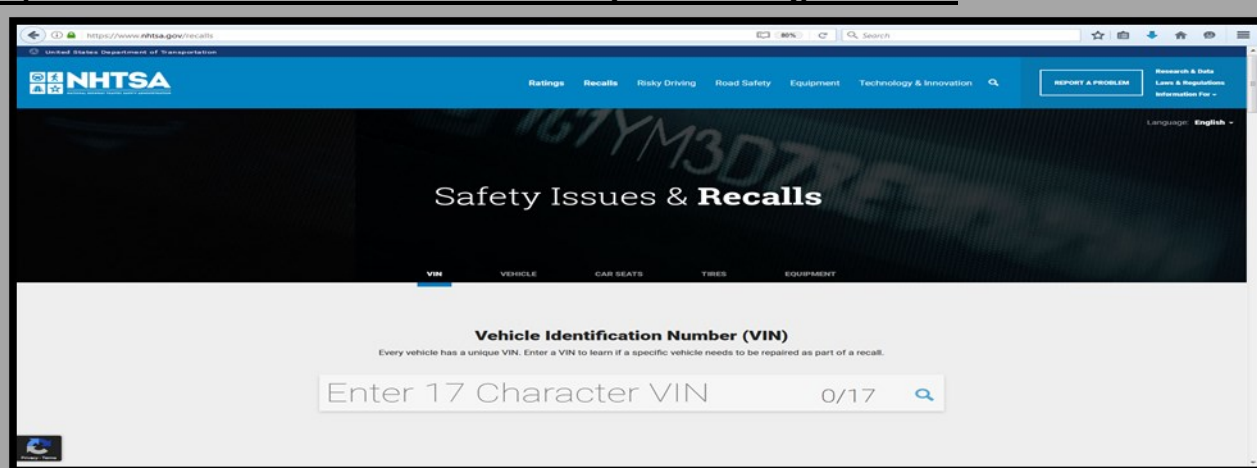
https://www.nhtsa.gov/recalls

80%

Search

United States Department of Transportation

NHTSA

Ratings Recalls Risky Driving Road Safety Equipment Technology & Innovation

REPORT A PROBLEM

Research & Data
Laws & Regulations
Information For

Language: English

Safety Issues & Recalls

VIN VEHICLE CAR SEATS TIRES EQUIPMENT

Vehicle Identification Number (VIN)

Every vehicle has a unique VIN. Enter a VIN to learn if a specific vehicle needs to be repaired as part of a recall.

Enter 17 Character VIN 0/17

Privacy - Terms